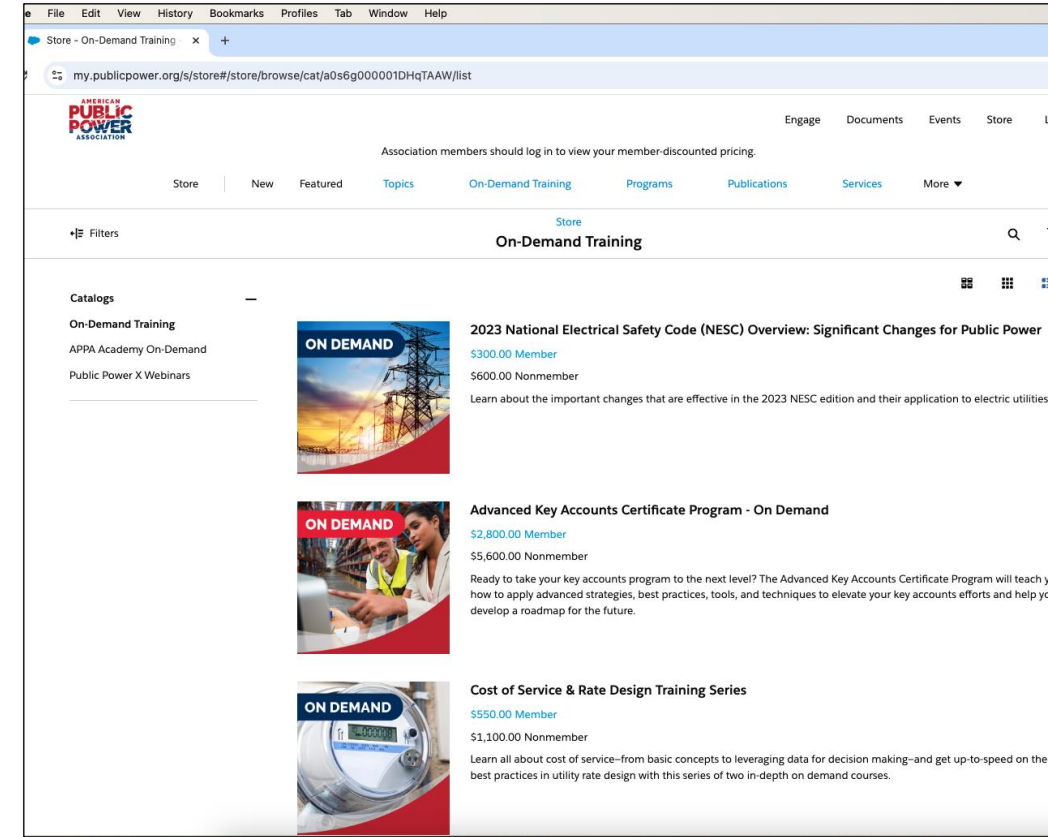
e File Edit View History Bookmarks Profiles Tab Window Help

Store - On-Demand Training ×  +

my.publicpower.org/s/store#/store/browse/cat/a0s6g000001DHqTAAW/list

AMERICAN PUBLIC POWER ASSOCIATION

Engage Documents Events Store L

Association members should log in to view your member-discounted pricing.

Store | New Featured Topics On-Demand Training Programs Publications Services More ▼

Filters

Store
On-Demand Training

Catalogs —

On-Demand Training
APPA Academy On-Demand
Public Power X Webinars

ON DEMAND

2023 National Electrical Safety Code (NESC) Overview: Significant Changes for Public Power

$300.00 Member

$600.00 Nonmember

Learn about the important changes that are effective in the 2023 NESC edition and their application to electric utilities

ON DEMAND

Advanced Key Accounts Certificate Program - On Demand

$2,800.00 Member

$5,600.00 Nonmember

Ready to take your key accounts program to the next level? The Advanced Key Accounts Certificate Program will teach y how to apply advanced strategies, best practices, tools, and techniques to elevate your key accounts efforts and help yo develop a roadmap for the future.

ON DEMAND

Cost of Service & Rate Design Training Series

$550.00 Member

$1,100.00 Nonmember

Learn all about cost of service–from basic concepts to leveraging data for decision making–and get up-to-speed on the best practices in utility rate design with this series of two in-depth on demand courses.